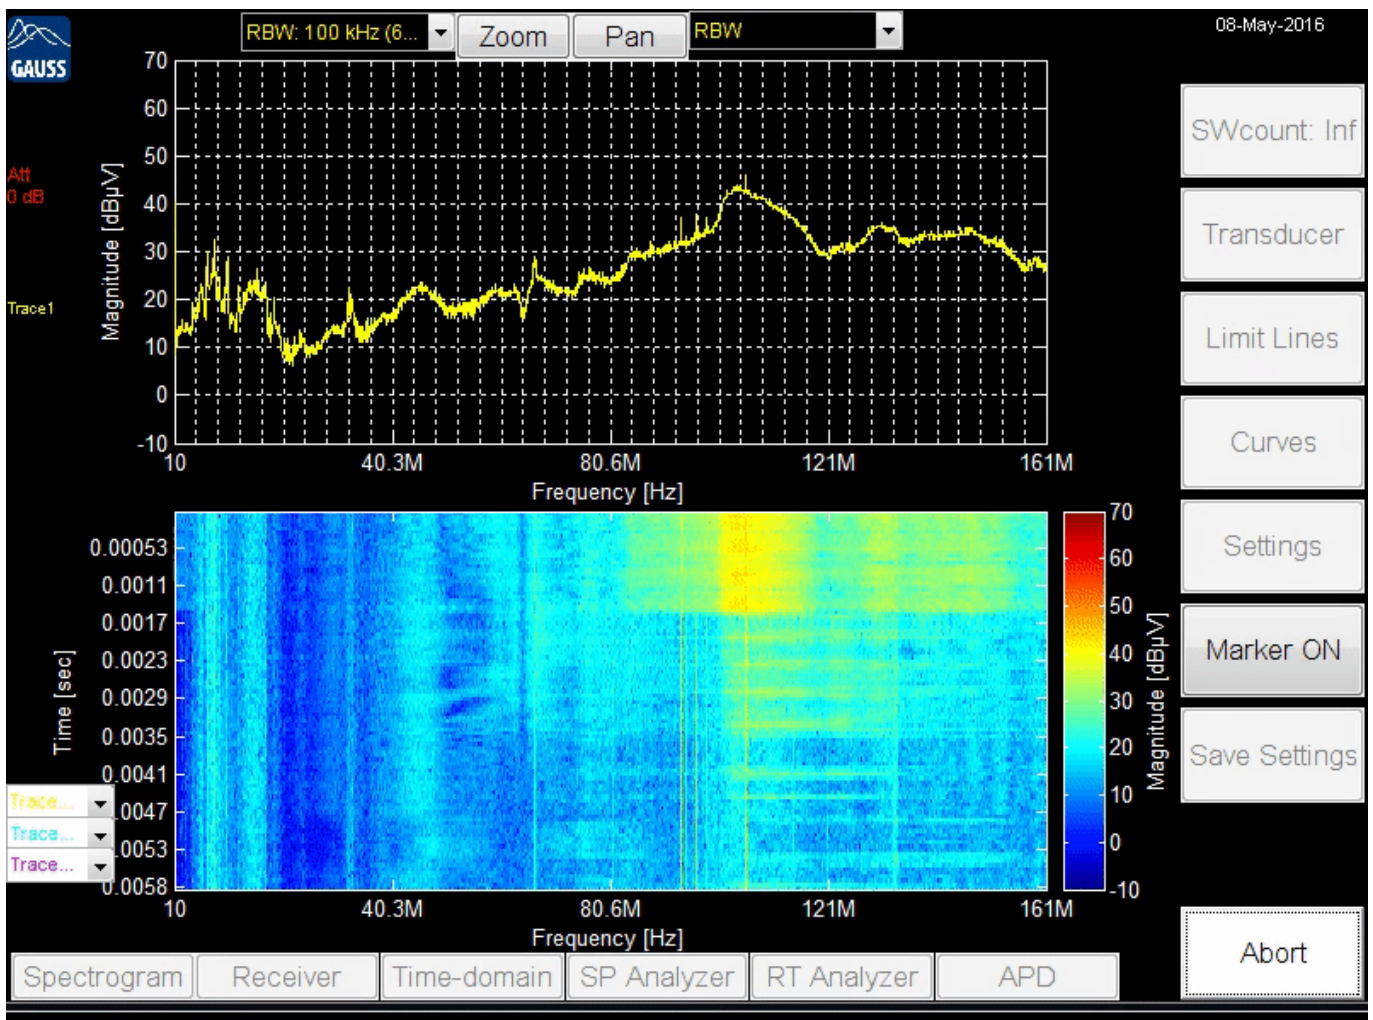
GAUSS

RBW: 100 kHz (6...
Zoom
Pan
RBW

08-May-2016

Att
0 dB

Trace1

70
60
50
40
30
20
10
0
-10
Magnitude [dBµV]

10
40.3M
80.6M
121M
161M
Frequency [Hz]

SWcount: Inf
Transducer
Limit Lines
Curves
Settings
Marker ON
Save Settings
Abort

0.00053
0.0011
0.0017
0.0023
0.0029
0.0035
0.0041
0.0047
0.0053
0.0058
Time [sec]

Trace...
Trace...
Trace...

10
40.3M
80.6M
121M
161M
Frequency [Hz]

70
60
50
40
30
20
10
0
-10
Magnitude [dBµV]

Spectrogram
Receiver
Time-domain
SP Analyzer
RT Analyzer
APD